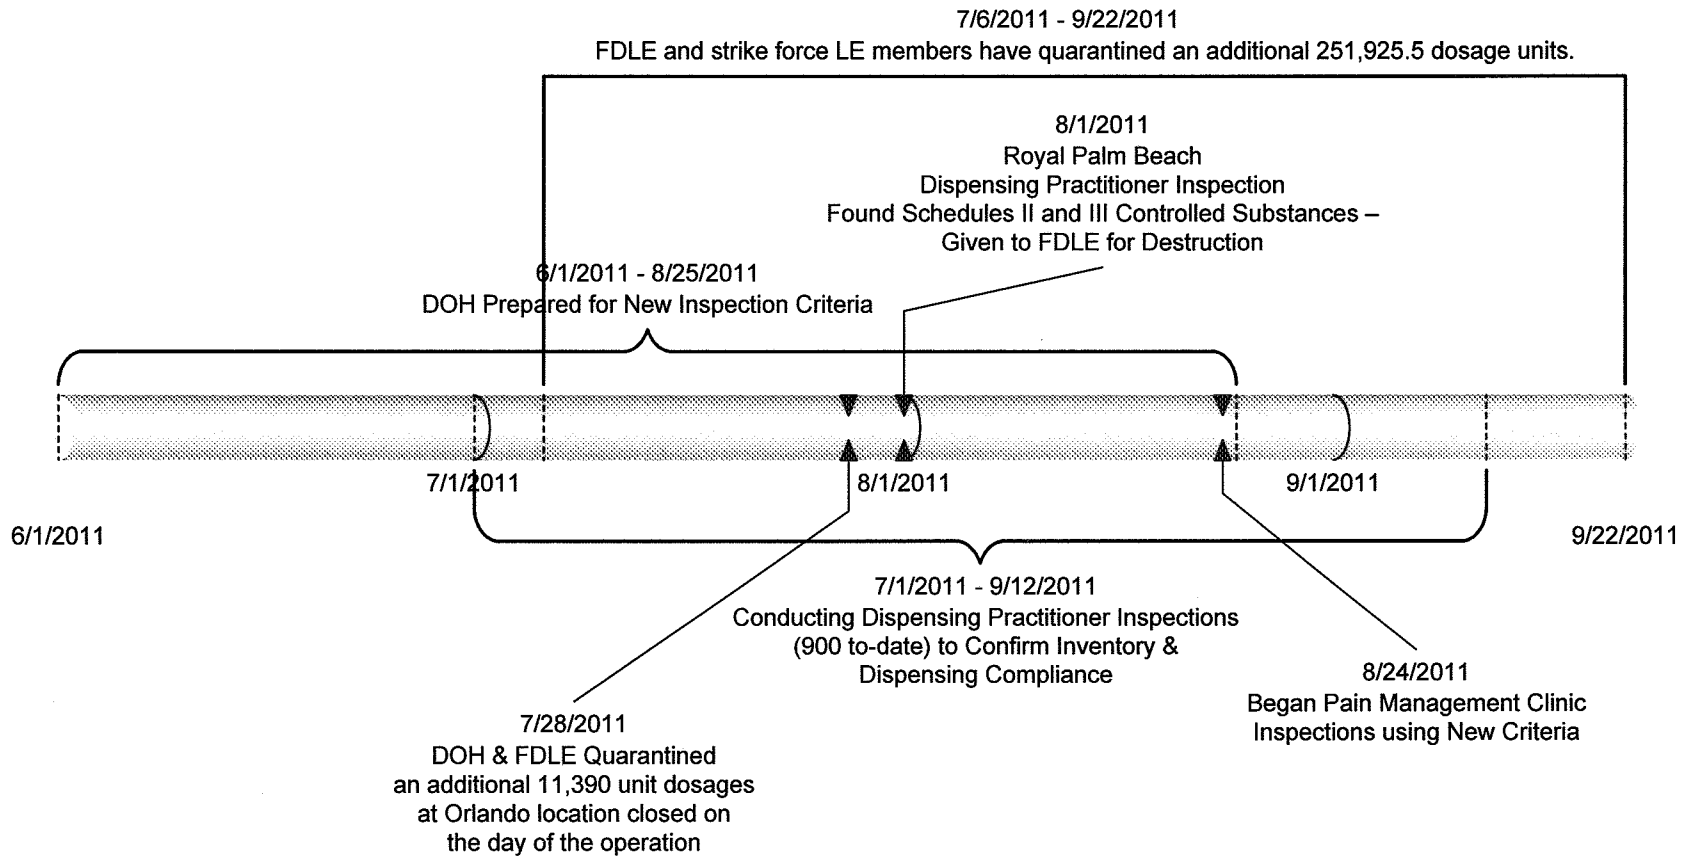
7/6/2011 - 9/22/2011
FDLE and strike force LE members have quarantined an additional 251,925.5 dosage units.

8/1/2011
Royal Palm Beach
Dispensing Practitioner Inspection
Found Schedules II and III Controlled Substances – Given to FDLE for Destruction

6/1/2011 - 8/25/2011
DOH Prepared for New Inspection Criteria

7/1/2011

8/1/2011

9/1/2011

6/1/2011

9/22/2011

7/1/2011 - 9/12/2011
Conducting Dispensing Practitioner Inspections (900 to-date) to Confirm Inventory & Dispensing Compliance

8/24/2011
Began Pain Management Clinic Inspections using New Criteria

7/28/2011
DOH & FDLE Quarantined an additional 11,390 unit dosages at Orlando location closed on the day of the operation